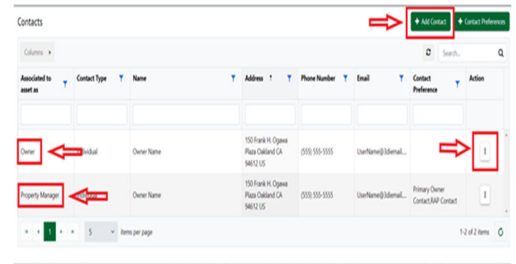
Contacts

+ Add Contact

+ Contact Preferences

Columns ▸

Search...

| Associated to asset as | Contact Type | Name | Address ↑ | Phone Number | Email | Contact Preference | Action |
|---|---|---|---|---|---|---|---|
| | | | | | | | |
| Owner | ividual | Owner Name | 150 Frank H. Ogawa Plaza Oakland CA 94612 US | (555) 555-5555 | UserName@Idemail... | | ⋮ |
| Property Manager | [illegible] | Owner Name | 150 Frank H. Ogawa Plaza Oakland CA 94612 US | (555) 555-5555 | UserName@Idemail... | Primary Owner Contact,RAP Contact | ⋮ |

1

5 items per page

1-2 of 2 items